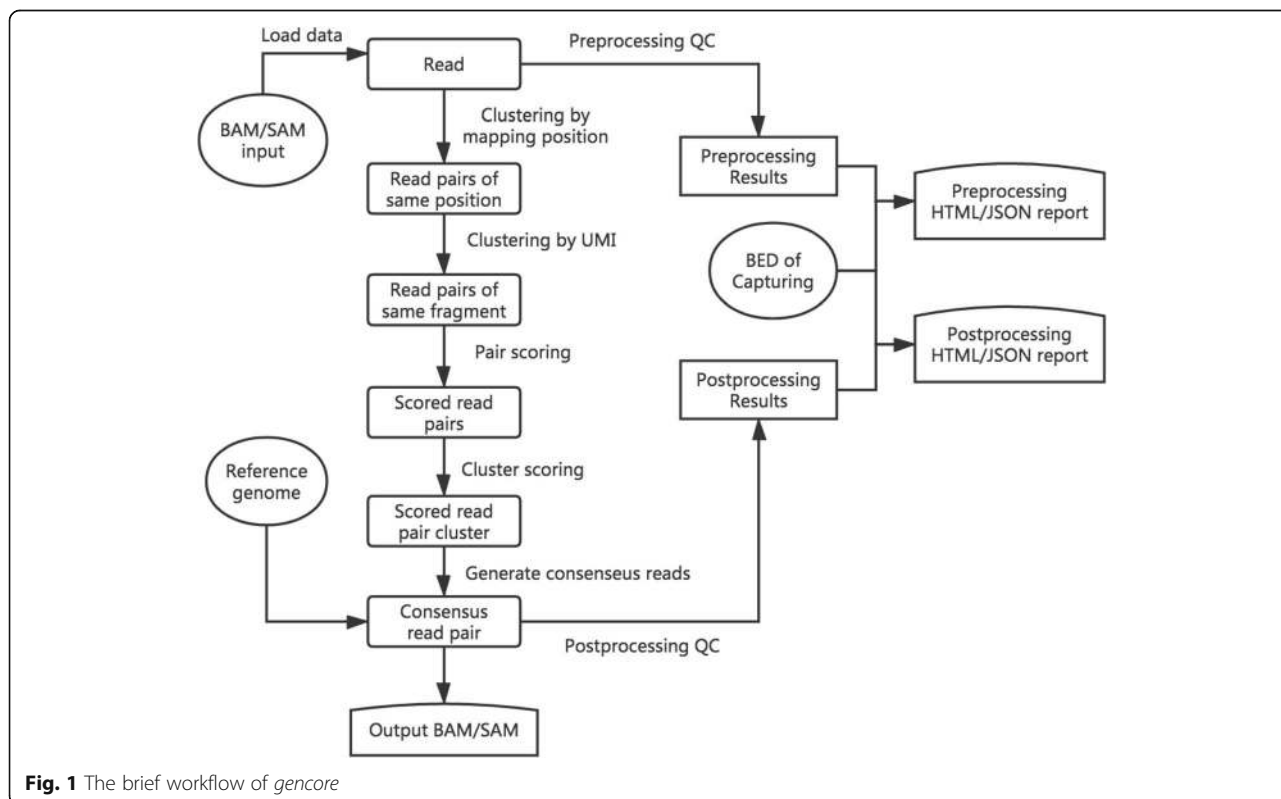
Load data

Read

Preprocessing QC

BAM/SAM input

Clustering by mapping position

Preprocessing Results

Read pairs of same position

Preprocessing HTML/JSON report

Clustering by UMI

BED of Capturing

Read pairs of same fragment

Postprocessing HTML/JSON report

Pair scoring

Postprocessing Results

Scored read pairs

Reference genome

Cluster scoring

Scored read pair cluster

Generate consenseus reads

Consensus read pair

Postprocessing QC

Output BAM/SAM

**Fig. 1** The brief workflow of *gencore*